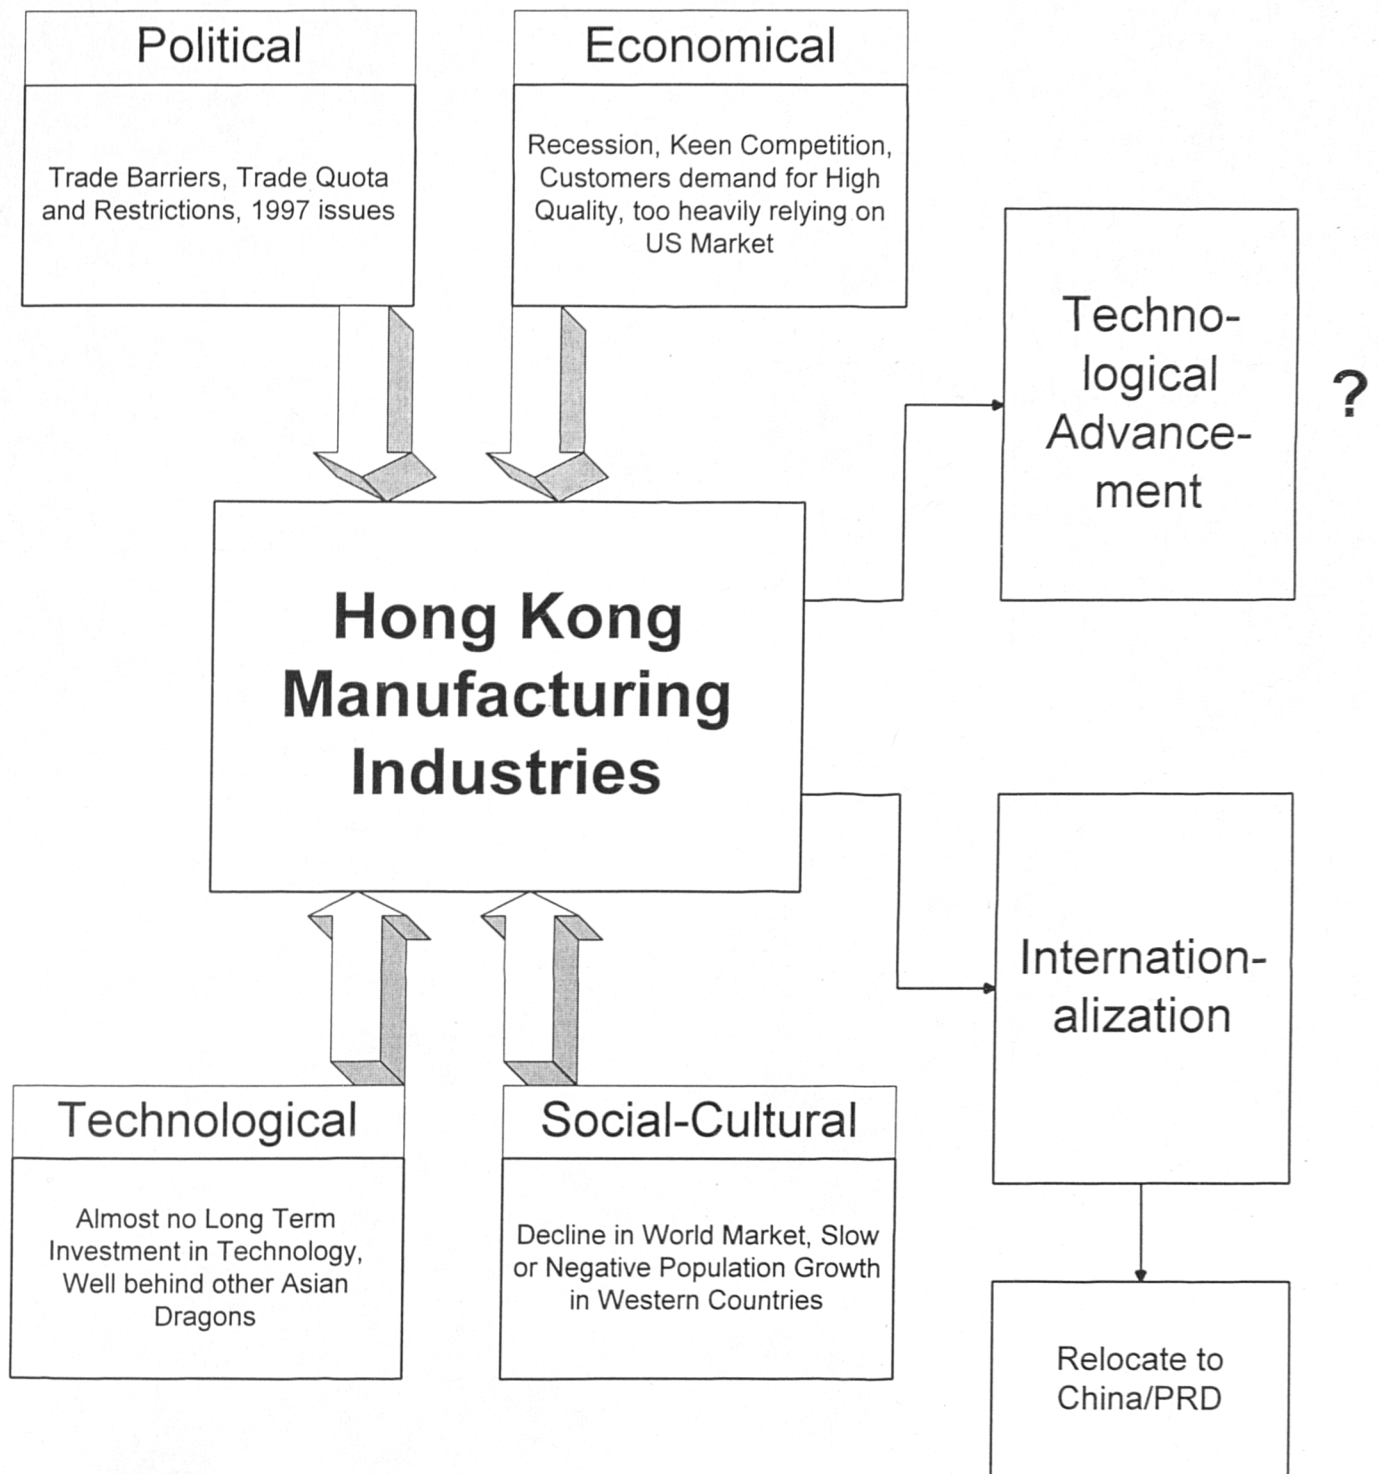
Political

Trade Barriers, Trade Quota and Restrictions, 1997 issues

Economical

Recession, Keen Competition, Customers demand for High Quality, too heavily relying on US Market

Technological Advancement

?

Hong Kong Manufacturing Industries

Internationalization

Technological

Almost no Long Term Investment in Technology, Well behind other Asian Dragons

Social-Cultural

Decline in World Market, Slow or Negative Population Growth in Western Countries

Relocate to China/PRD